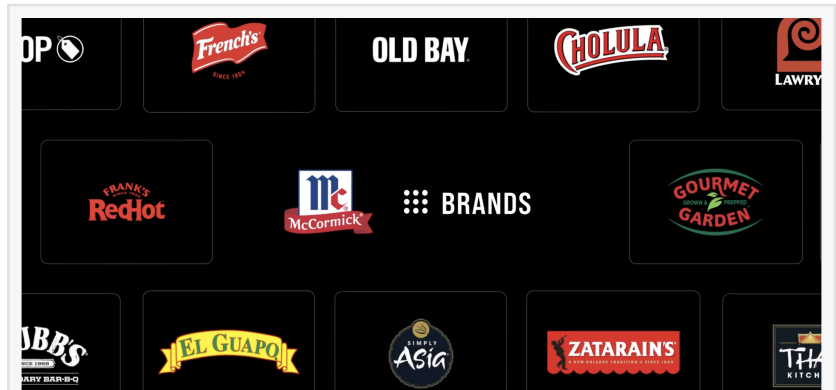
OP

French's
SINCE 1904

OLD BAY

CHOLULA

LAWRY

FRANK'S
RedHot

Mc
McCormick

BRANDS

GOURMET
GROWN & PREPPED
GARDEN

UBB'S
SINCE 1990
ARY BAR-B-Q

EL GUAPO

SIMPLY
Asia

ZATARAIN'S
A NEW ORLEANS TRADITION SINCE 1889

THA
KITCH